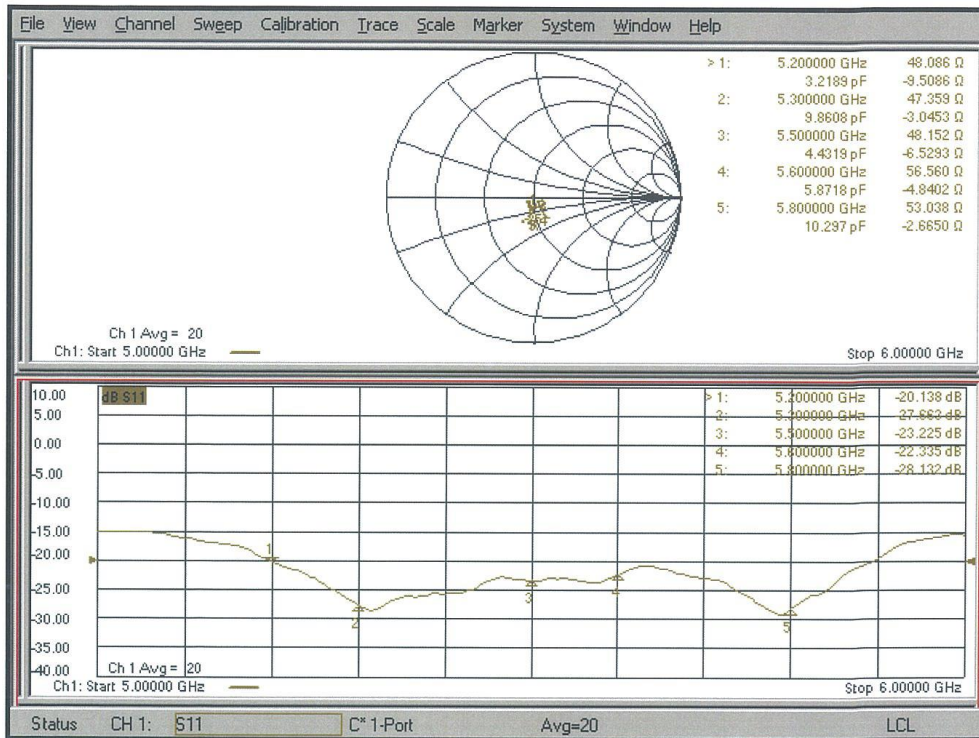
File View Channel Sweep Calibration Trace Scale Marker System Window Help

| | | |
|---|---|---|
| > 1: | 5.200000 GHz | 48.086 Ω |
| | 3.2189 pF | -9.5086 Ω |
| 2: | 5.300000 GHz | 47.359 Ω |
| | 9.8608 pF | -3.0453 Ω |
| 3: | 5.500000 GHz | 48.152 Ω |
| | 4.4319 pF | -6.5293 Ω |
| 4: | 5.600000 GHz | 56.560 Ω |
| | 5.8718 pF | -4.8402 Ω |
| 5: | 5.800000 GHz | 53.038 Ω |
| | 10.297 pF | -2.6650 Ω |

Ch 1 Avg = 20
Ch1: Start 5.00000 GHz
Stop 6.00000 GHz

10.00
5.00
0.00
-5.00
-10.00
-15.00
-20.00
-25.00
-30.00
-35.00
-40.00

dB S11

| | | |
|---|---|---|
| > 1: | 5.200000 GHz | -20.138 dB |
| 2: | 5.300000 GHz | -27.663 dB |
| 3: | 5.500000 GHz | -23.225 dB |
| 4: | 5.600000 GHz | -22.335 dB |
| 5: | 5.800000 GHz | -28.132 dB |

1
2
3
4
5

Ch 1 Avg = 20
Ch1: Start 5.00000 GHz
Stop 6.00000 GHz

Status CH 1: S11 C* 1-Port Avg=20 LCL